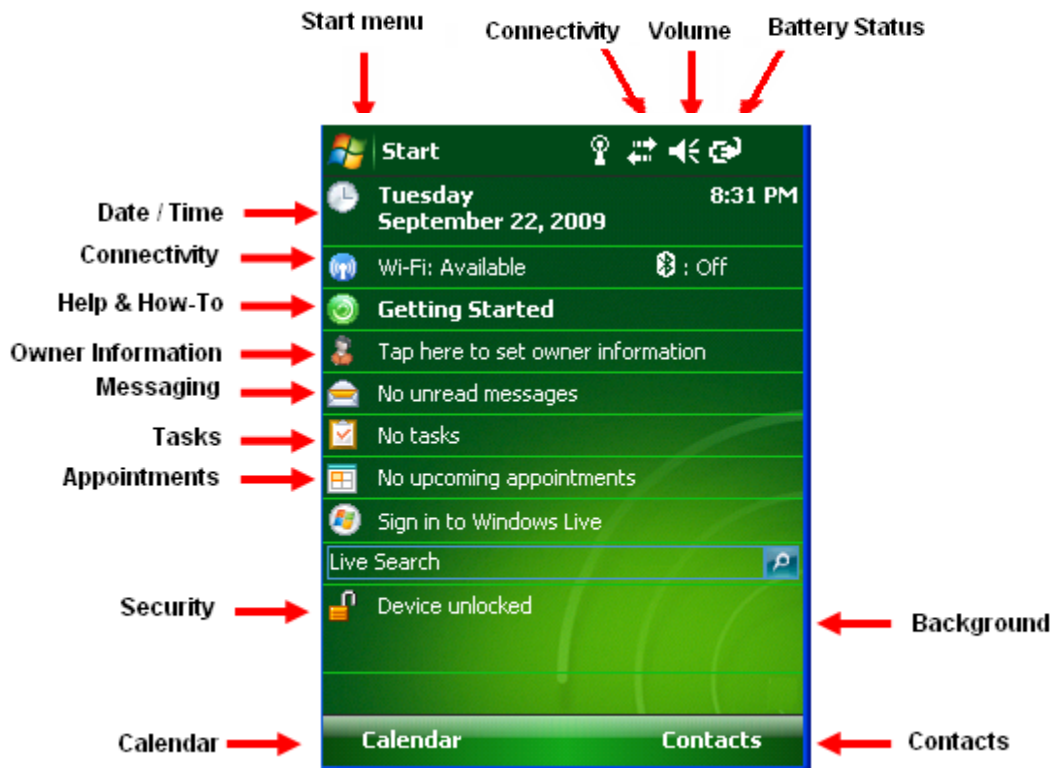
Start menu

Connectivity

Volume

Battery Status

Start

Date / Time

Tuesday
September 22, 2009

8:31 PM

Connectivity

Wi-Fi: Available

: Off

Help & How-To

Getting Started

Owner Information

Tap here to set owner information

Messaging

No unread messages

Tasks

No tasks

Appointments

No upcoming appointments

Sign in to Windows Live

Live Search

Security

Device unlocked

Background

Calendar

Calendar

Contacts

Contacts